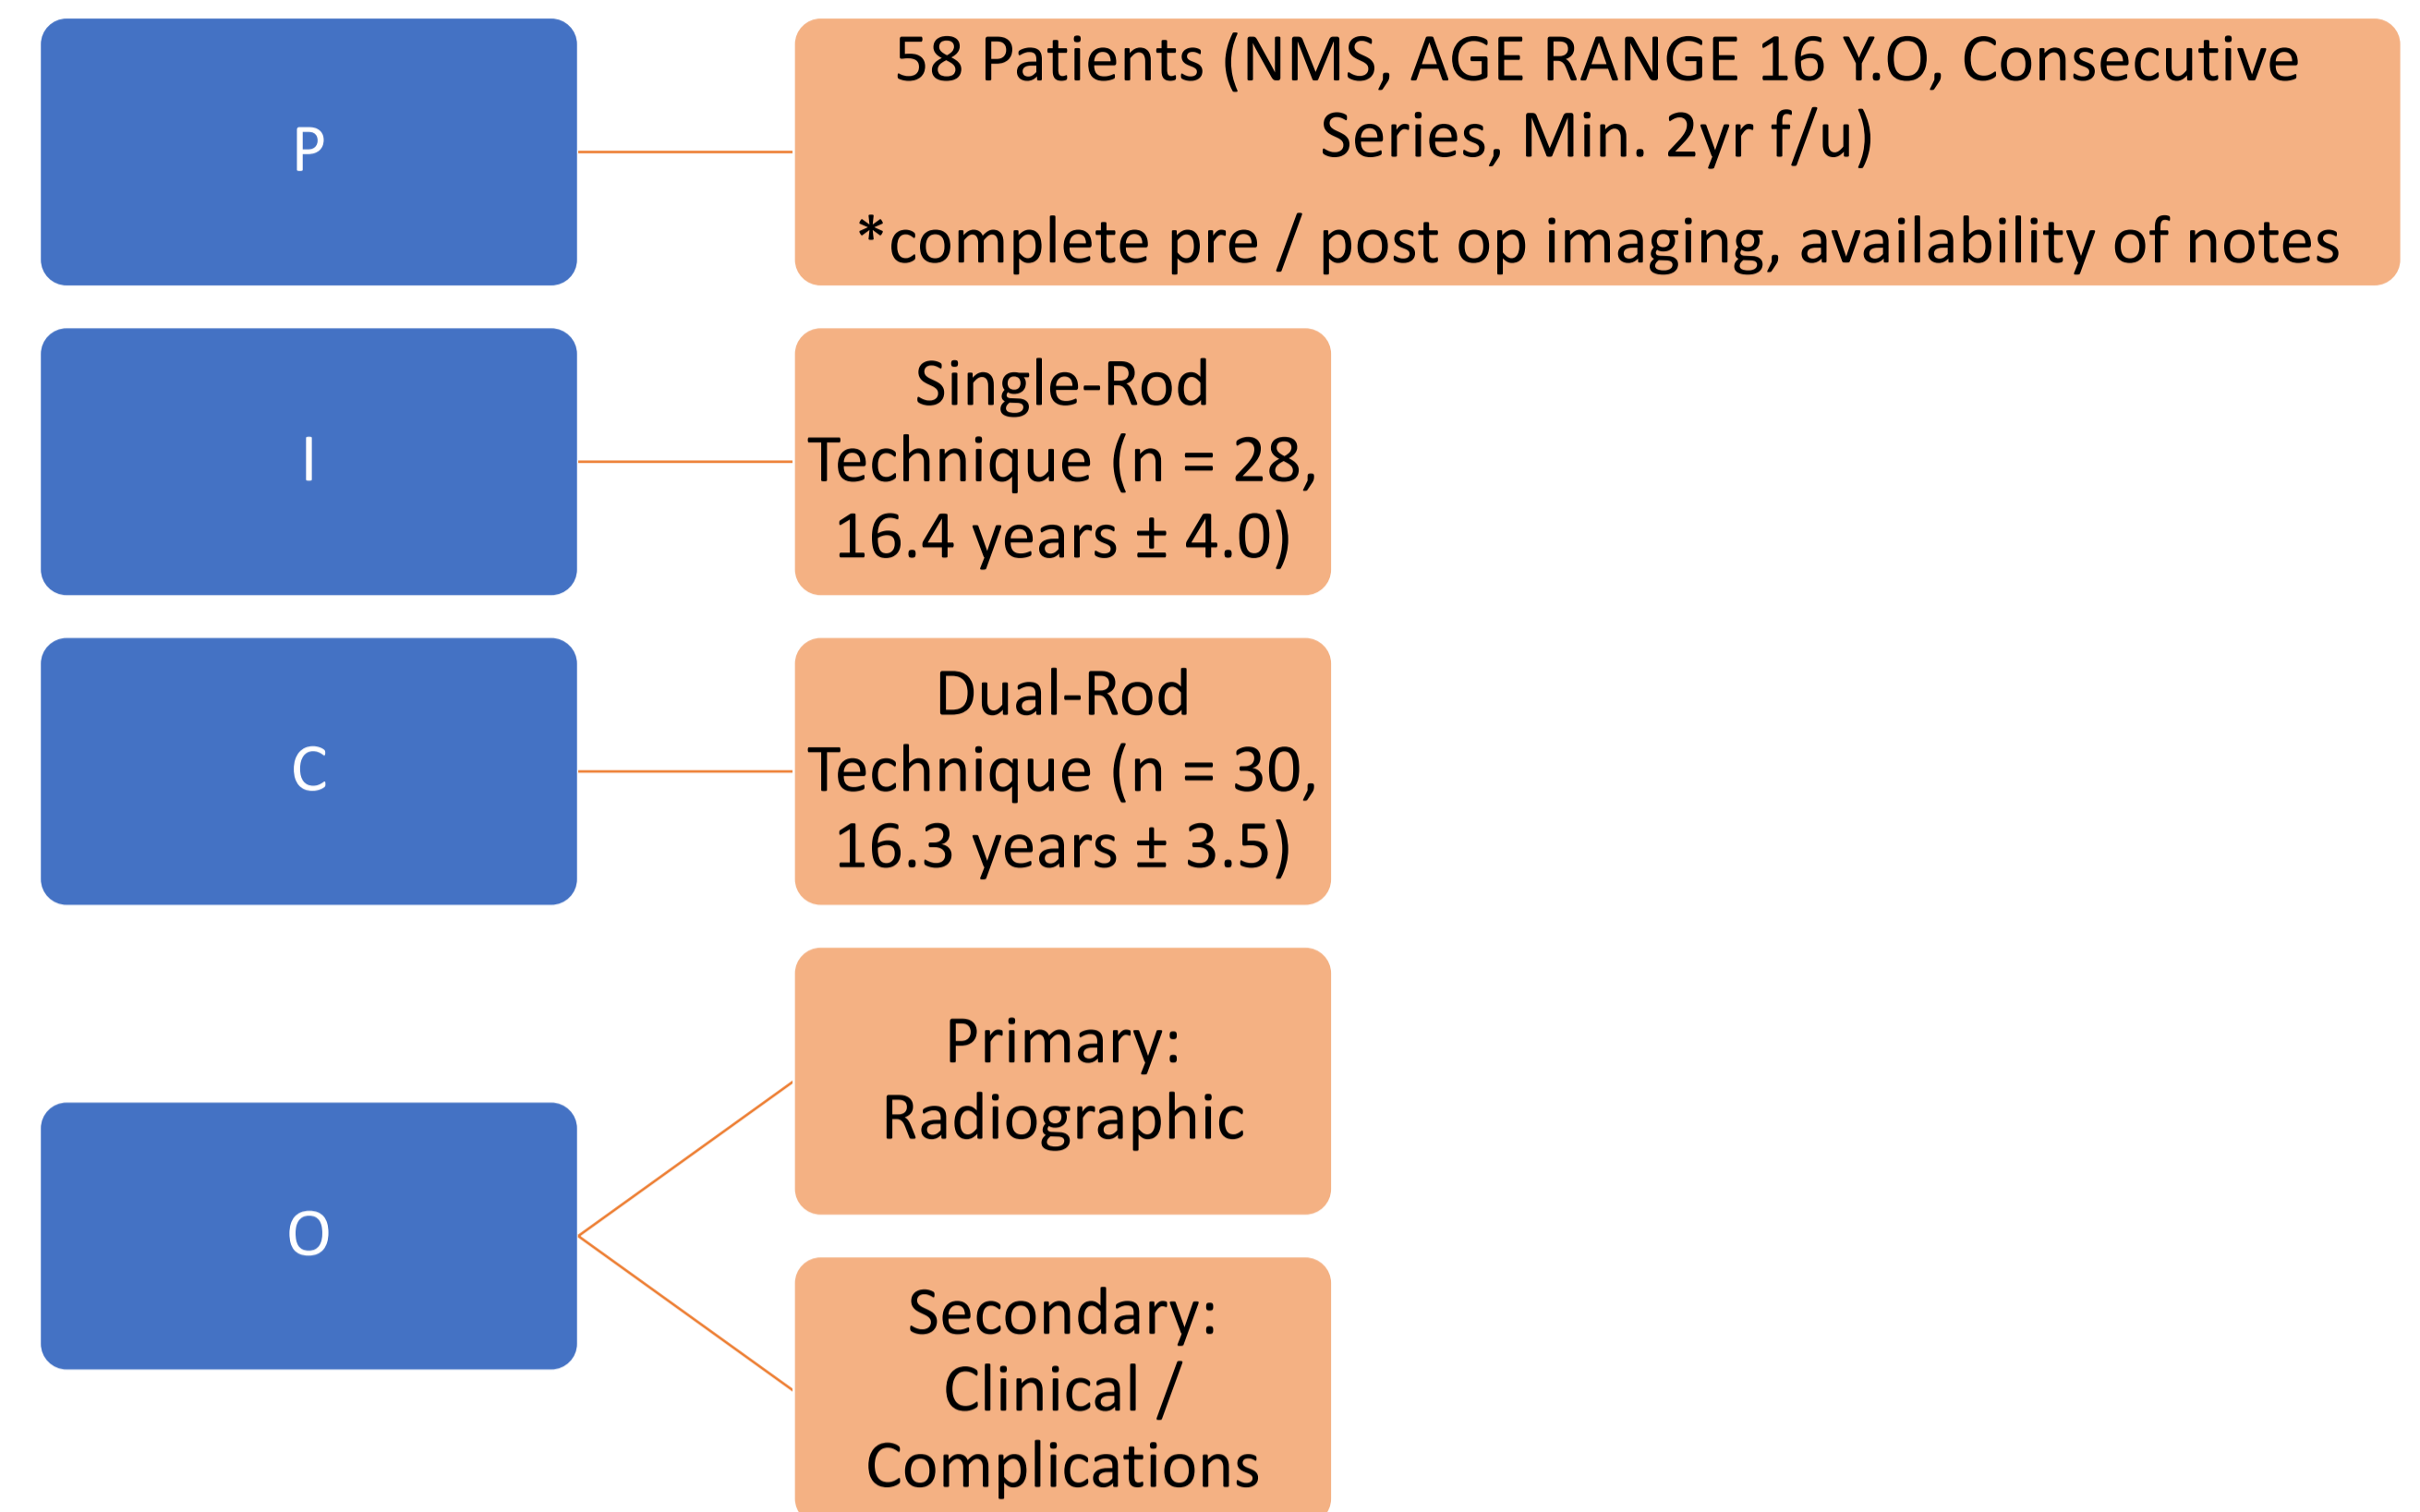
P

58 Patients (NMS, AGE RANGE 16 Y.O, Consecutive Series, Min. 2yr f/u)

*complete pre / post op imaging, availability of notes

I

Single-Rod Technique (n = 28, 16.4 years ± 4.0)

C

Dual-Rod Technique (n = 30, 16.3 years ± 3.5)

O

Primary: Radiographic

Secondary: Clinical / Complications